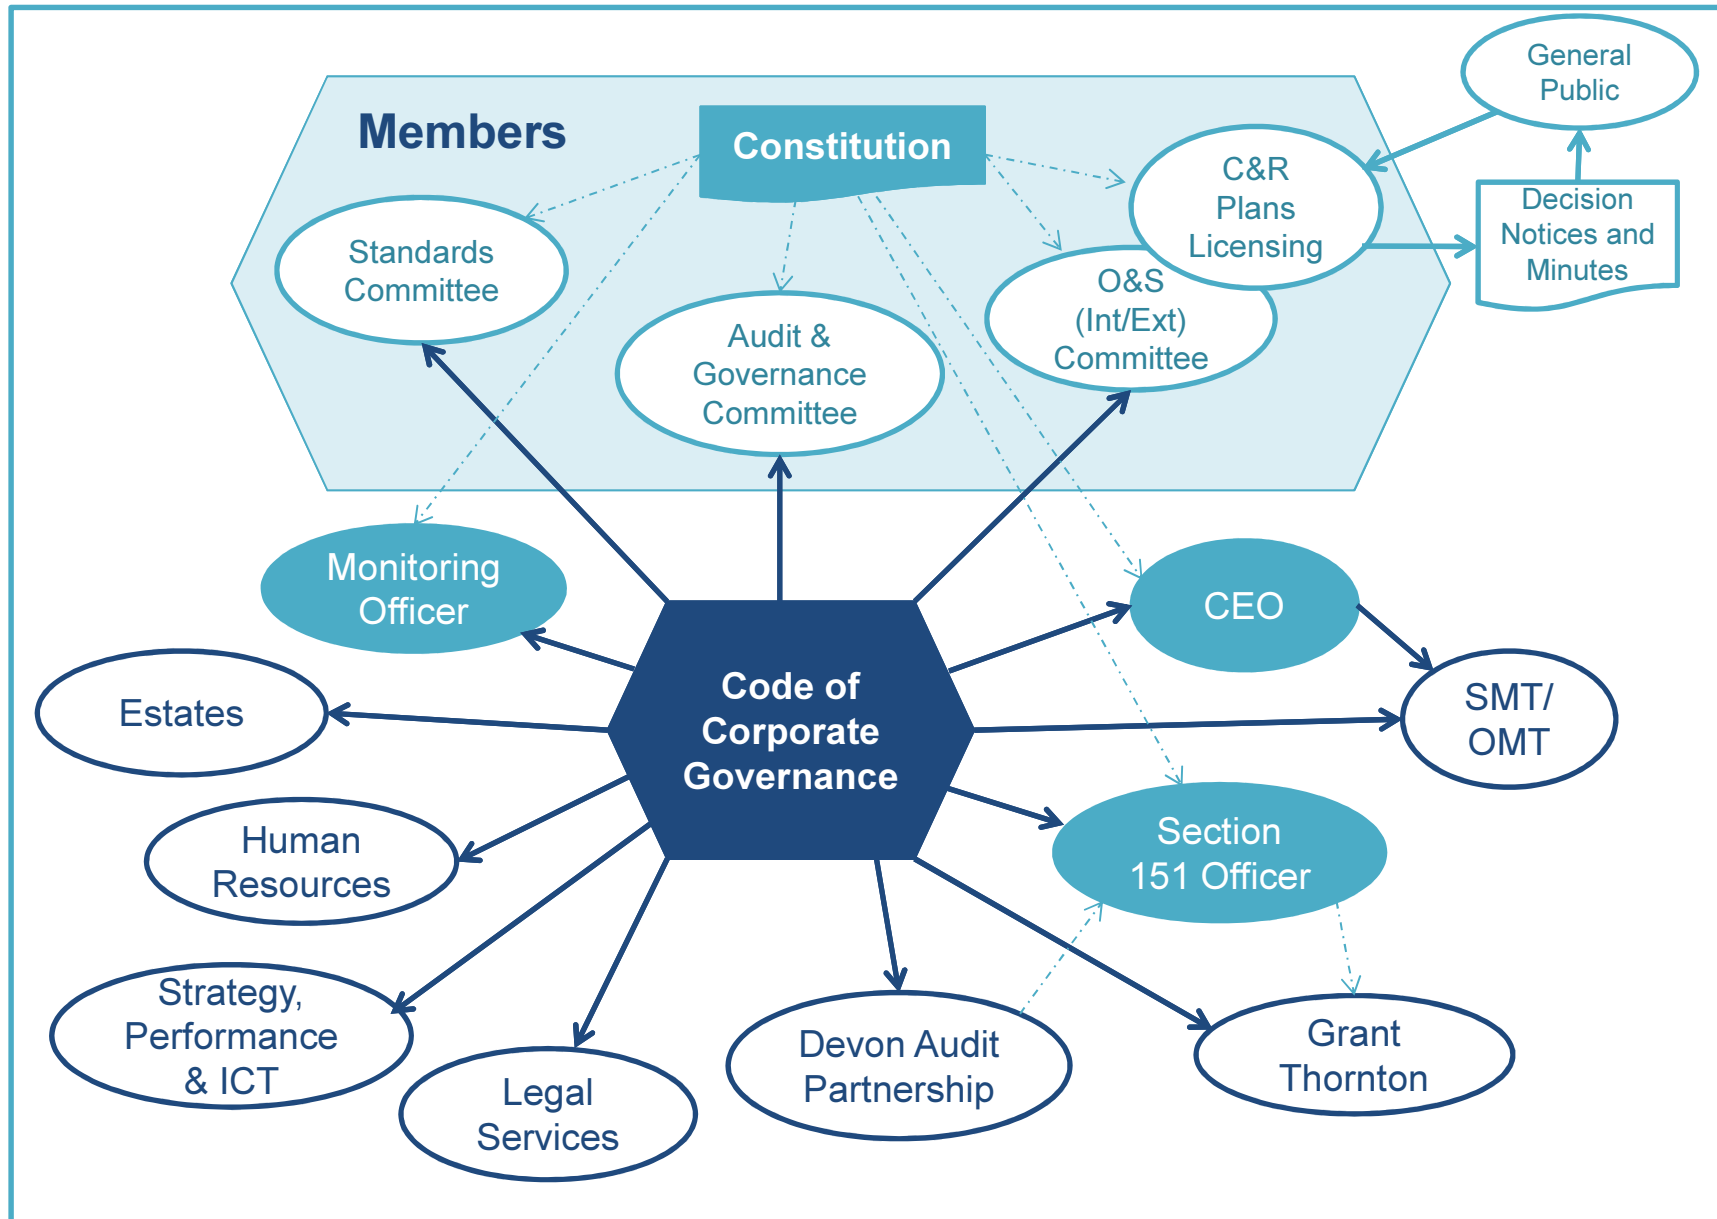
Members

Constitution

General Public

C&R Plans Licensing

Decision Notices and Minutes

Standards Committee

Audit & Governance Committee

O&S (Int/Ext) Committee

Monitoring Officer

CEO

Code of Corporate Governance

Estates

SMT/ OMT

Human Resources

Section 151 Officer

Strategy, Performance & ICT

Legal Services

Devon Audit Partnership

Grant Thornton